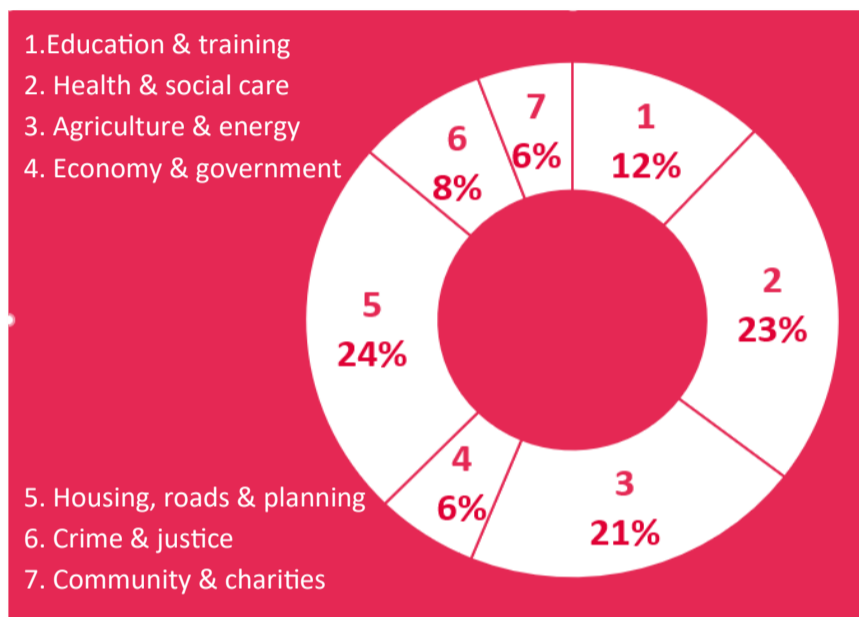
1.Education & training
2. Health & social care
3. Agriculture & energy
4. Economy & government

7
6%

1
12%

6
8%

2
23%

5
24%

4
6%

3
21%

5. Housing, roads & planning
6. Crime & justice
7. Community & charities